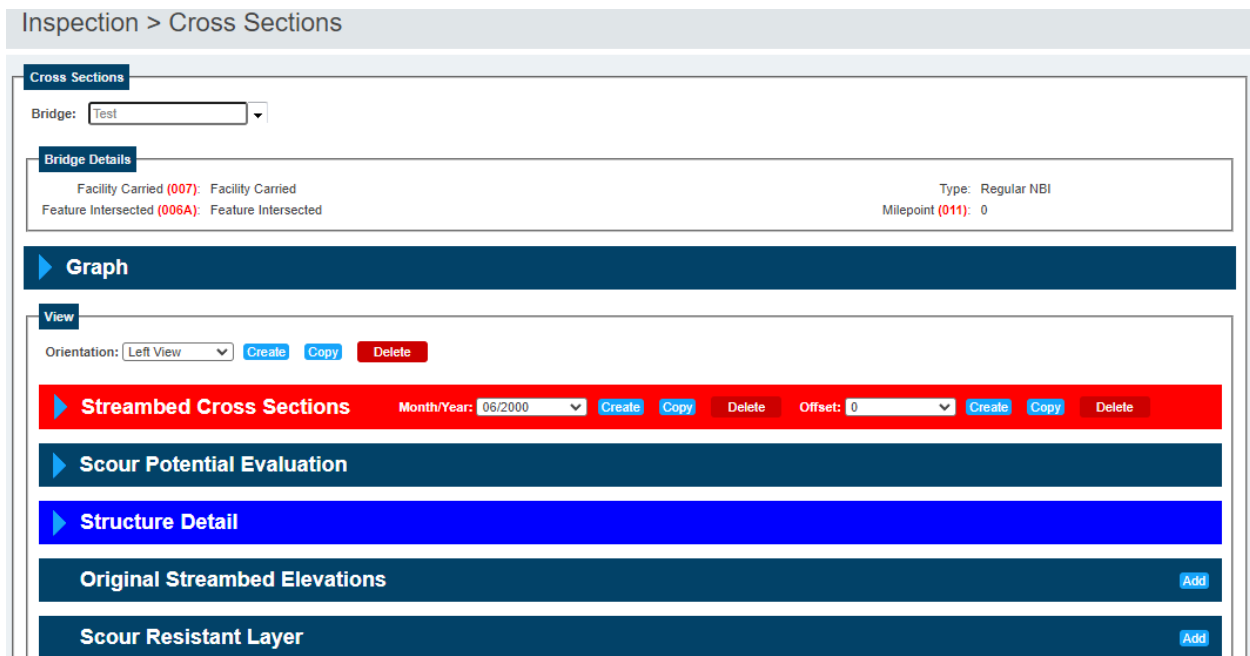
Inspection > Cross Sections

Cross Sections

Bridge: Test

Bridge Details

Facility Carried (007): Facility Carried
Feature Intersected (006A): Feature Intersected

Type: Regular NBI
Milepoint (011): 0

Graph

View

Orientation: Left View Create Copy Delete

Streambed Cross Sections Month/Year: 06/2000 Create Copy Delete Offset: 0 Create Copy Delete

Scour Potential Evaluation

Structure Detail

Original Streambed Elevations Add

Scour Resistant Layer Add